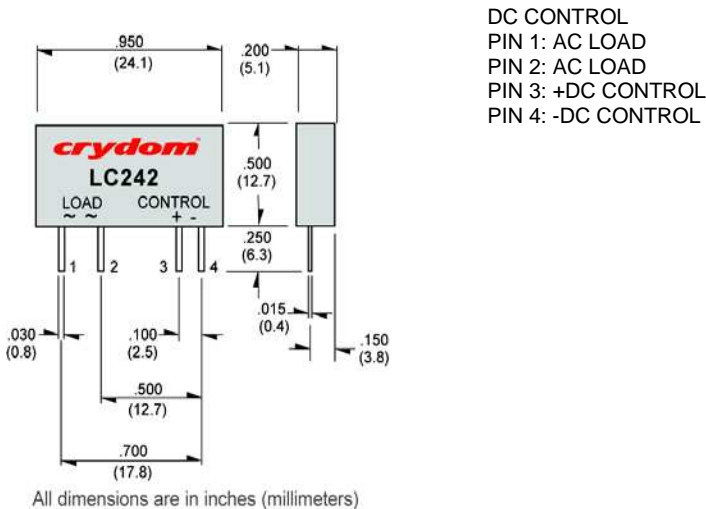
.950
(24.1)

.200
(5.1)

crydom
LC242
LOAD
~ ~
CONTROL
+ -

.500
(12.7)

.250
(6.3)

1 2 3 4

.015
(0.4)

.030
(0.8)

.100
(2.5)

.150
(3.8)

.500
(12.7)

.700
(17.8)

All dimensions are in inches (millimeters)

DC CONTROL
PIN 1: AC LOAD
PIN 2: AC LOAD
PIN 3: +DC CONTROL
PIN 4: -DC CONTROL